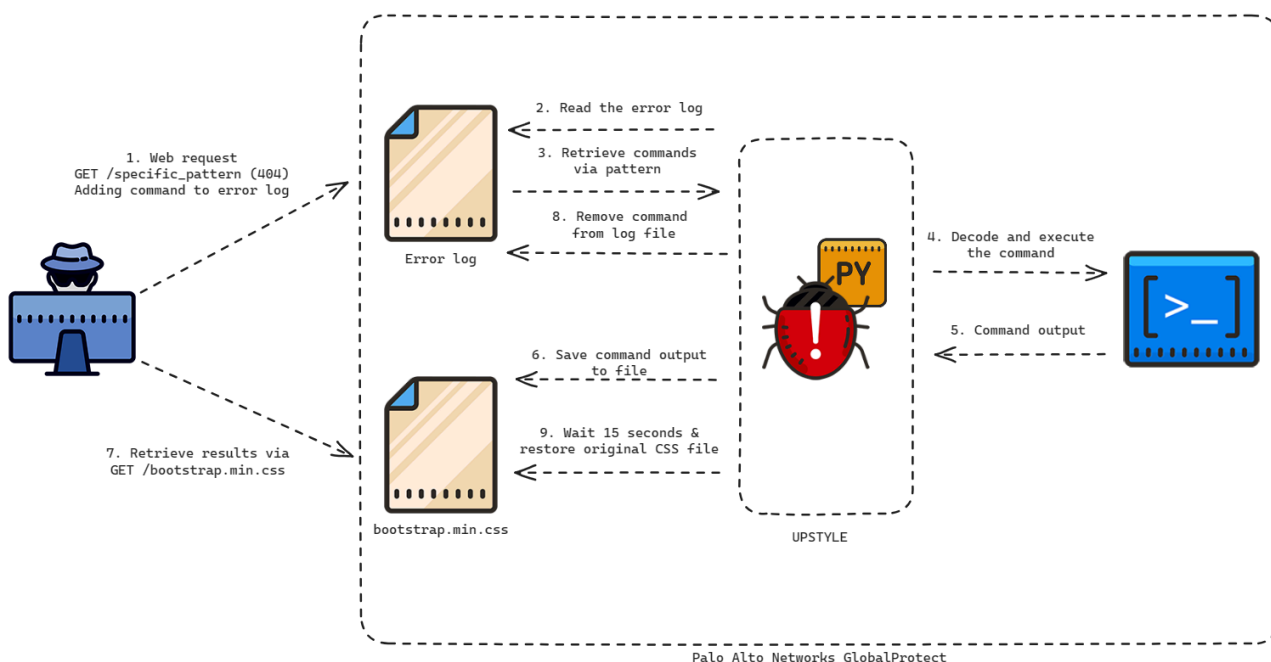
1. Web request
GET /specific_pattern (404)
Adding command to error log

2. Read the error log

3. Retrieve commands via pattern

8. Remove command from log file

Error log

4. Decode and execute the command

PY

>_

5. Command output

6. Save command output to file

9. Wait 15 seconds & restore original CSS file

7. Retrieve results via
GET /bootstrap.min.css

bootstrap.min.css

UPSTYLE

Palo Alto Networks GlobalProtect